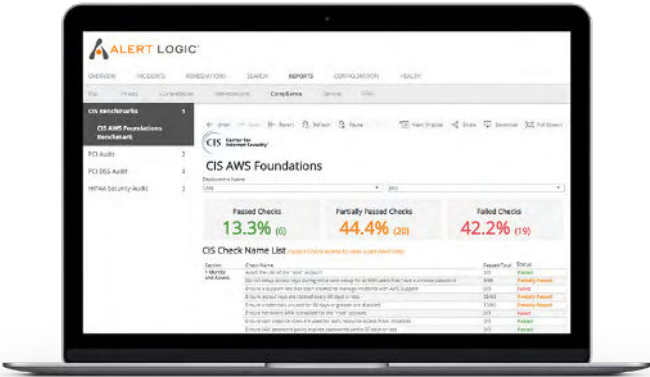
ALERT LOGIC

OVERVIEW INCIDENTS REMEDIATIONS SEARCH REPORTS CONFIGURATION HEALTH

Risk Threats Remediations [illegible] Compliance Service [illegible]

CIS Benchmarks 1

CIS AWS Foundations Benchmark

PCI Audit 3

PCI DSS Audit 4

HIPAA Security Audit 2

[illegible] Report Refresh Pause View Original Share Download Full Screen

CIS Center for Internet Security

CIS AWS Foundations

Deployment Name

AWS

Passed Checks
13.3% (6)

Partially Passed Checks
44.4% (20)

Failed Checks
42.2% (19)

CIS Check Name List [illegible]

| Section | Check Name | Passed/Total | Status |
|---|---|---|---|
| 1-Identity and Access | Avoid the use of the "root" account | 0/3 | Passed |
| | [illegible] | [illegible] | Partially Passed |
| | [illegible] | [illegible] | Failed |
| | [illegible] | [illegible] | Partially Passed |
| | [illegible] | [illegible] | Partially Passed |
| | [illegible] | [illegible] | Failed |
| | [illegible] | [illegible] | Passed |
| | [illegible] | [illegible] | Failed |